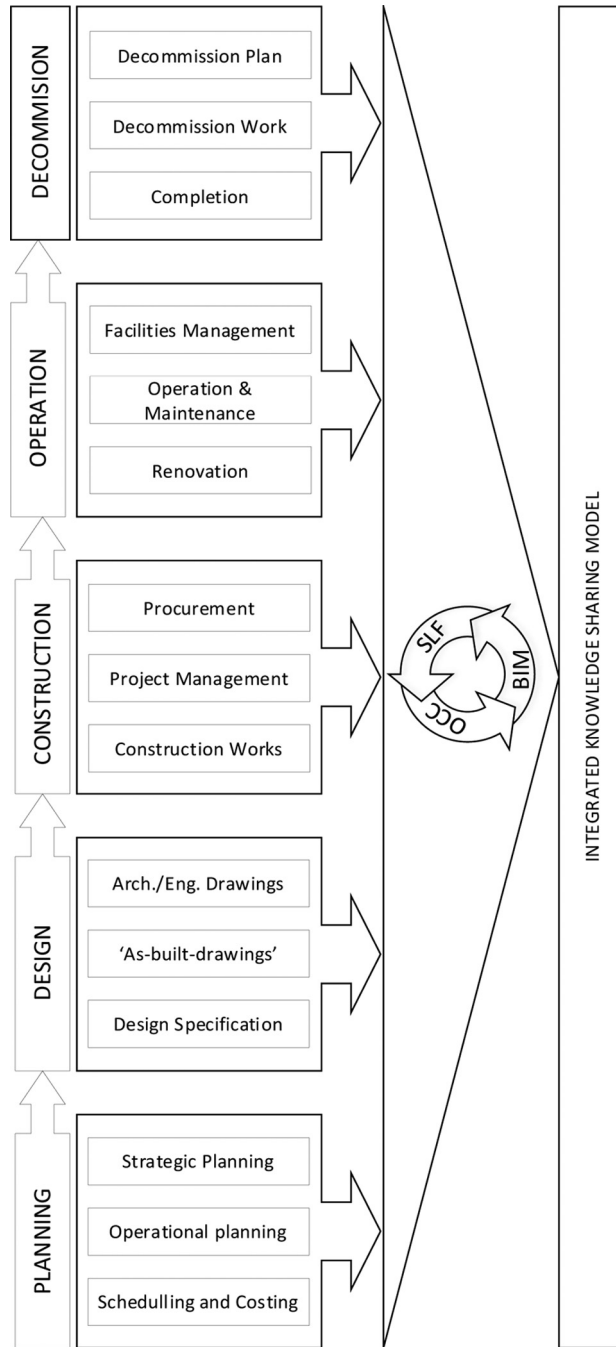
DECOMMISION

Decommission Plan

Decommission Work

Completion

OPERATION

Facilities Management

Operation & Maintenance

Renovation

CONSTRUCTION

Procurement

Project Management

Construction Works

DESIGN

Arch./Eng. Drawings

'As-built-drawings'

Design Specification

PLANNING

Strategic Planning

Operational planning

Schedulling and Costing

SLF

BIM

OCC

INTEGRATED KNOWLEDGE SHARING MODEL